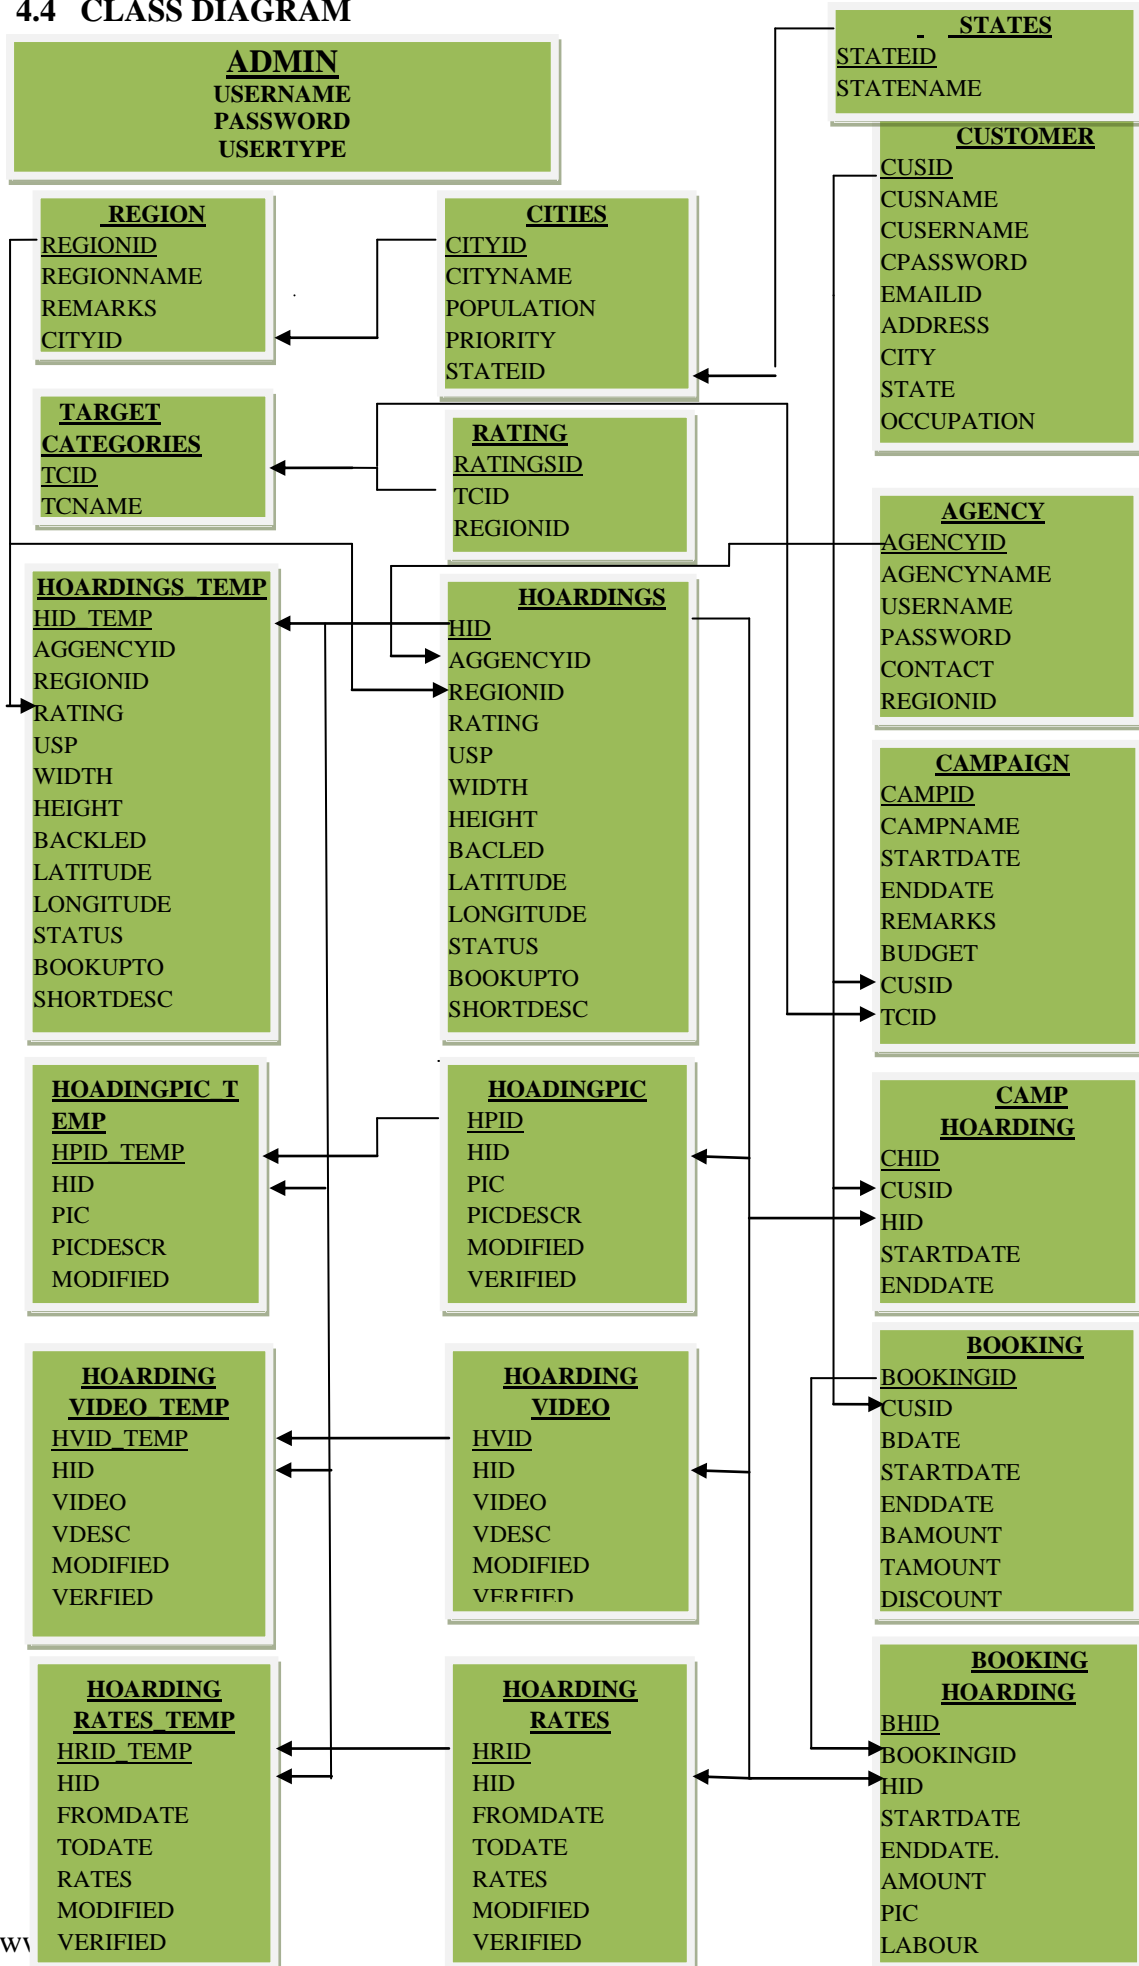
4.4 CLASS DIAGRAM

ADMIN
USERNAME
PASSWORD
USERTYPE

REGION
REGIONID
REGIONNAME
REMARKS
CITYID

CITIES
CITYID
CITYNAME
POPULATION
PRIORITY
STATEID

STATES
STATEID
STATENAME

CUSTOMER
CUSID
CUSNAME
CUSERNAME
CPASSWORD
EMAILID
ADDRESS
CITY
STATE
OCCUPATION

TARGET CATEGORIES
TCID
TCNAME

RATING
RATINGSID
TCID
REGIONID

AGENCY
AGENCYID
AGENCYNAME
USERNAME
PASSWORD
CONTACT
REGIONID

HOARDINGS_TEMP
HID_TEMP
AGGENCYID
REGIONID
RATING
USP
WIDTH
HEIGHT
BACKLED
LATITUDE
LONGITUDE
STATUS
BOOKUPTO
SHORTDESC

HOARDINGS
HID
AGGENCYID
REGIONID
RATING
USP
WIDTH
HEIGHT
BACLED
LATITUDE
LONGITUDE
STATUS
BOOKUPTO
SHORTDESC

CAMPAIGN
CAMPID
CAMPNAME
STARTDATE
ENDDATE
REMARKS
BUDGET
CUSID
TCID

HOADINGPIC_T EMP
HPID_TEMP
HID
PIC
PICDESCR
MODIFIED

HOADINGPIC
HPID
HID
PIC
PICDESCR
MODIFIED
VERIFIED

CAMP HOARDING
CHID
CUSID
HID
STARTDATE
ENDDATE

HOARDING VIDEO_TEMP
HVID_TEMP
HID
VIDEO
VDESC
MODIFIED
VERFIED

HOARDING VIDEO
HVID
HID
VIDEO
VDESC
MODIFIED
VERFIED

BOOKING
BOOKINGID
CUSID
BDATE
STARTDATE
ENDDATE
BAMOUNT
TAMOUNT
DISCOUNT

HOARDING RATES_TEMP
HRID_TEMP
HID
FROMDATE
TODATE
RATES
MODIFIED
VERIFIED

HOARDING RATES
HRID
HID
FROMDATE
TODATE
RATES
MODIFIED
VERIFIED

BOOKING HOARDING
BHID
BOOKINGID
HID
STARTDATE
ENDDATE.
AMOUNT
PIC
LABOUR

W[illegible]